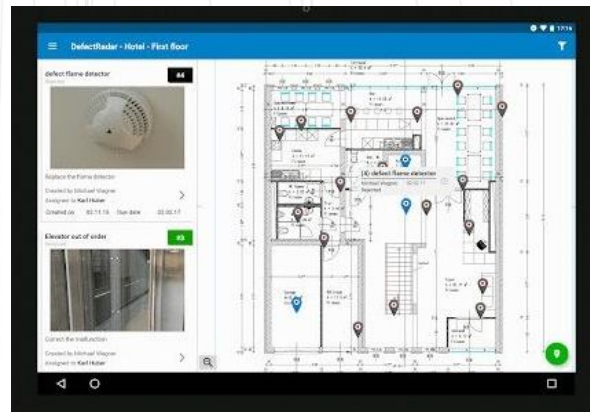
DefectRadar - Hotel - First floor

defect flame detector
#4
Replace the flame detector
Created by Michael Wagner
Assigned to Karl Huber
Created on 02.11.16 Due date 20.02.17

Elevator out of order
#5
Correct the malfunction
Created by Michael Wagner
Assigned to Karl Huber

(4) defect flame detector
Michael Wagner 02.02.17
Rejected

17:16